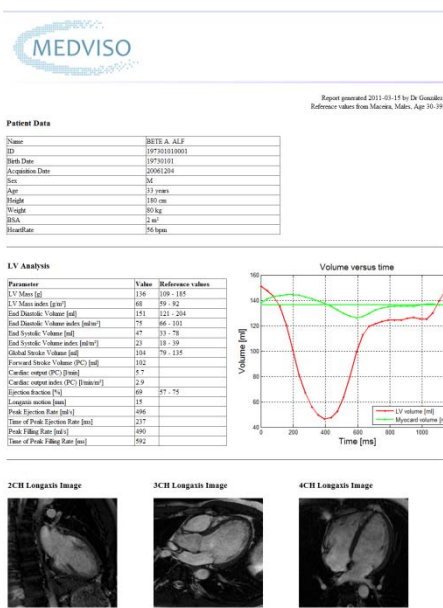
MEDVISO

Report generated 2011-03-15 by Dr Gonzalez
Reference values from Maceira, Males, Age 30-39

Patient Data

| Name | BETE A. ALF |
|---|---|
| ID | 197301010001 |
| Birth Date | 19730101 |
| Acquisition Date | 20061204 |
| Sex | M |
| Age | 33 years |
| Height | 180 cm |
| Weight | 80 kg |
| BSA | 2 m² |
| HeartRate | 56 bpm |

LV Analysis

| Parameter | Value | Reference values |
|---|---|---|
| LV Mass [g] | 136 | 109 - 185 |
| LV Mass index [g/m²] | 68 | 59 - 92 |
| End Diastolic Volume [ml] | 151 | 121 - 204 |
| End Diastolic Volume index [ml/m²] | 75 | 66 - 101 |
| End Systolic Volume [ml] | 47 | 33 - 78 |
| End Systolic Volume index [ml/m²] | 23 | 18 - 39 |
| Global Stroke Volume [ml] | 104 | 79 - 135 |
| Forward Stroke Volume (PC) [ml] | 102 | |
| Cardiac output (PC) [l/min] | 5.7 | |
| Cardiac output index (PC) [l/min/m²] | 2.9 | |
| Ejection fraction [%] | 69 | 57 - 75 |
| Longaxis motion [mm] | 15 | |
| Peak Ejection Rate [ml/s] | 496 | |
| Time of Peak Ejection Rate [ms] | 237 | |
| Peak Filling Rate [ml/s] | 490 | |
| Time of Peak Filling Rate [ms] | 592 | |

Volume versus time

160
140
120
100
80
60
40
Volume [ml]
0 200 400 600 800 1000
Time [ms]
LV volume [ml]
Myocard volume [

2CH Longaxis Image

3CH Longaxis Image

4CH Longaxis Image